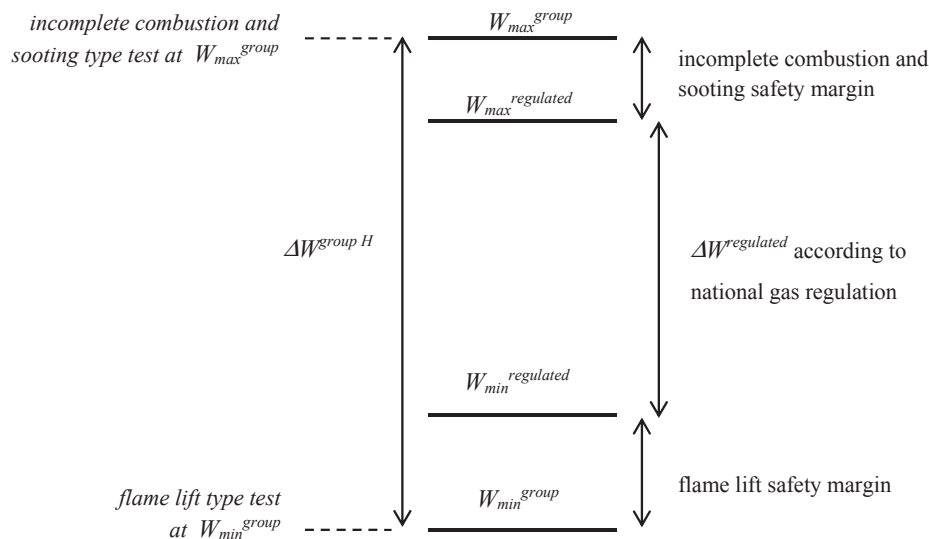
incomplete combustion and sooting type test at $W_{max}^{group}$

$W_{max}^{group}$

incomplete combustion and sooting safety margin

$W_{max}^{regulated}$

$\Delta W^{group\ H}$

$\Delta W^{regulated}$ according to national gas regulation

$W_{min}^{regulated}$

flame lift safety margin

flame lift type test at $W_{min}^{group}$

$W_{min}^{group}$